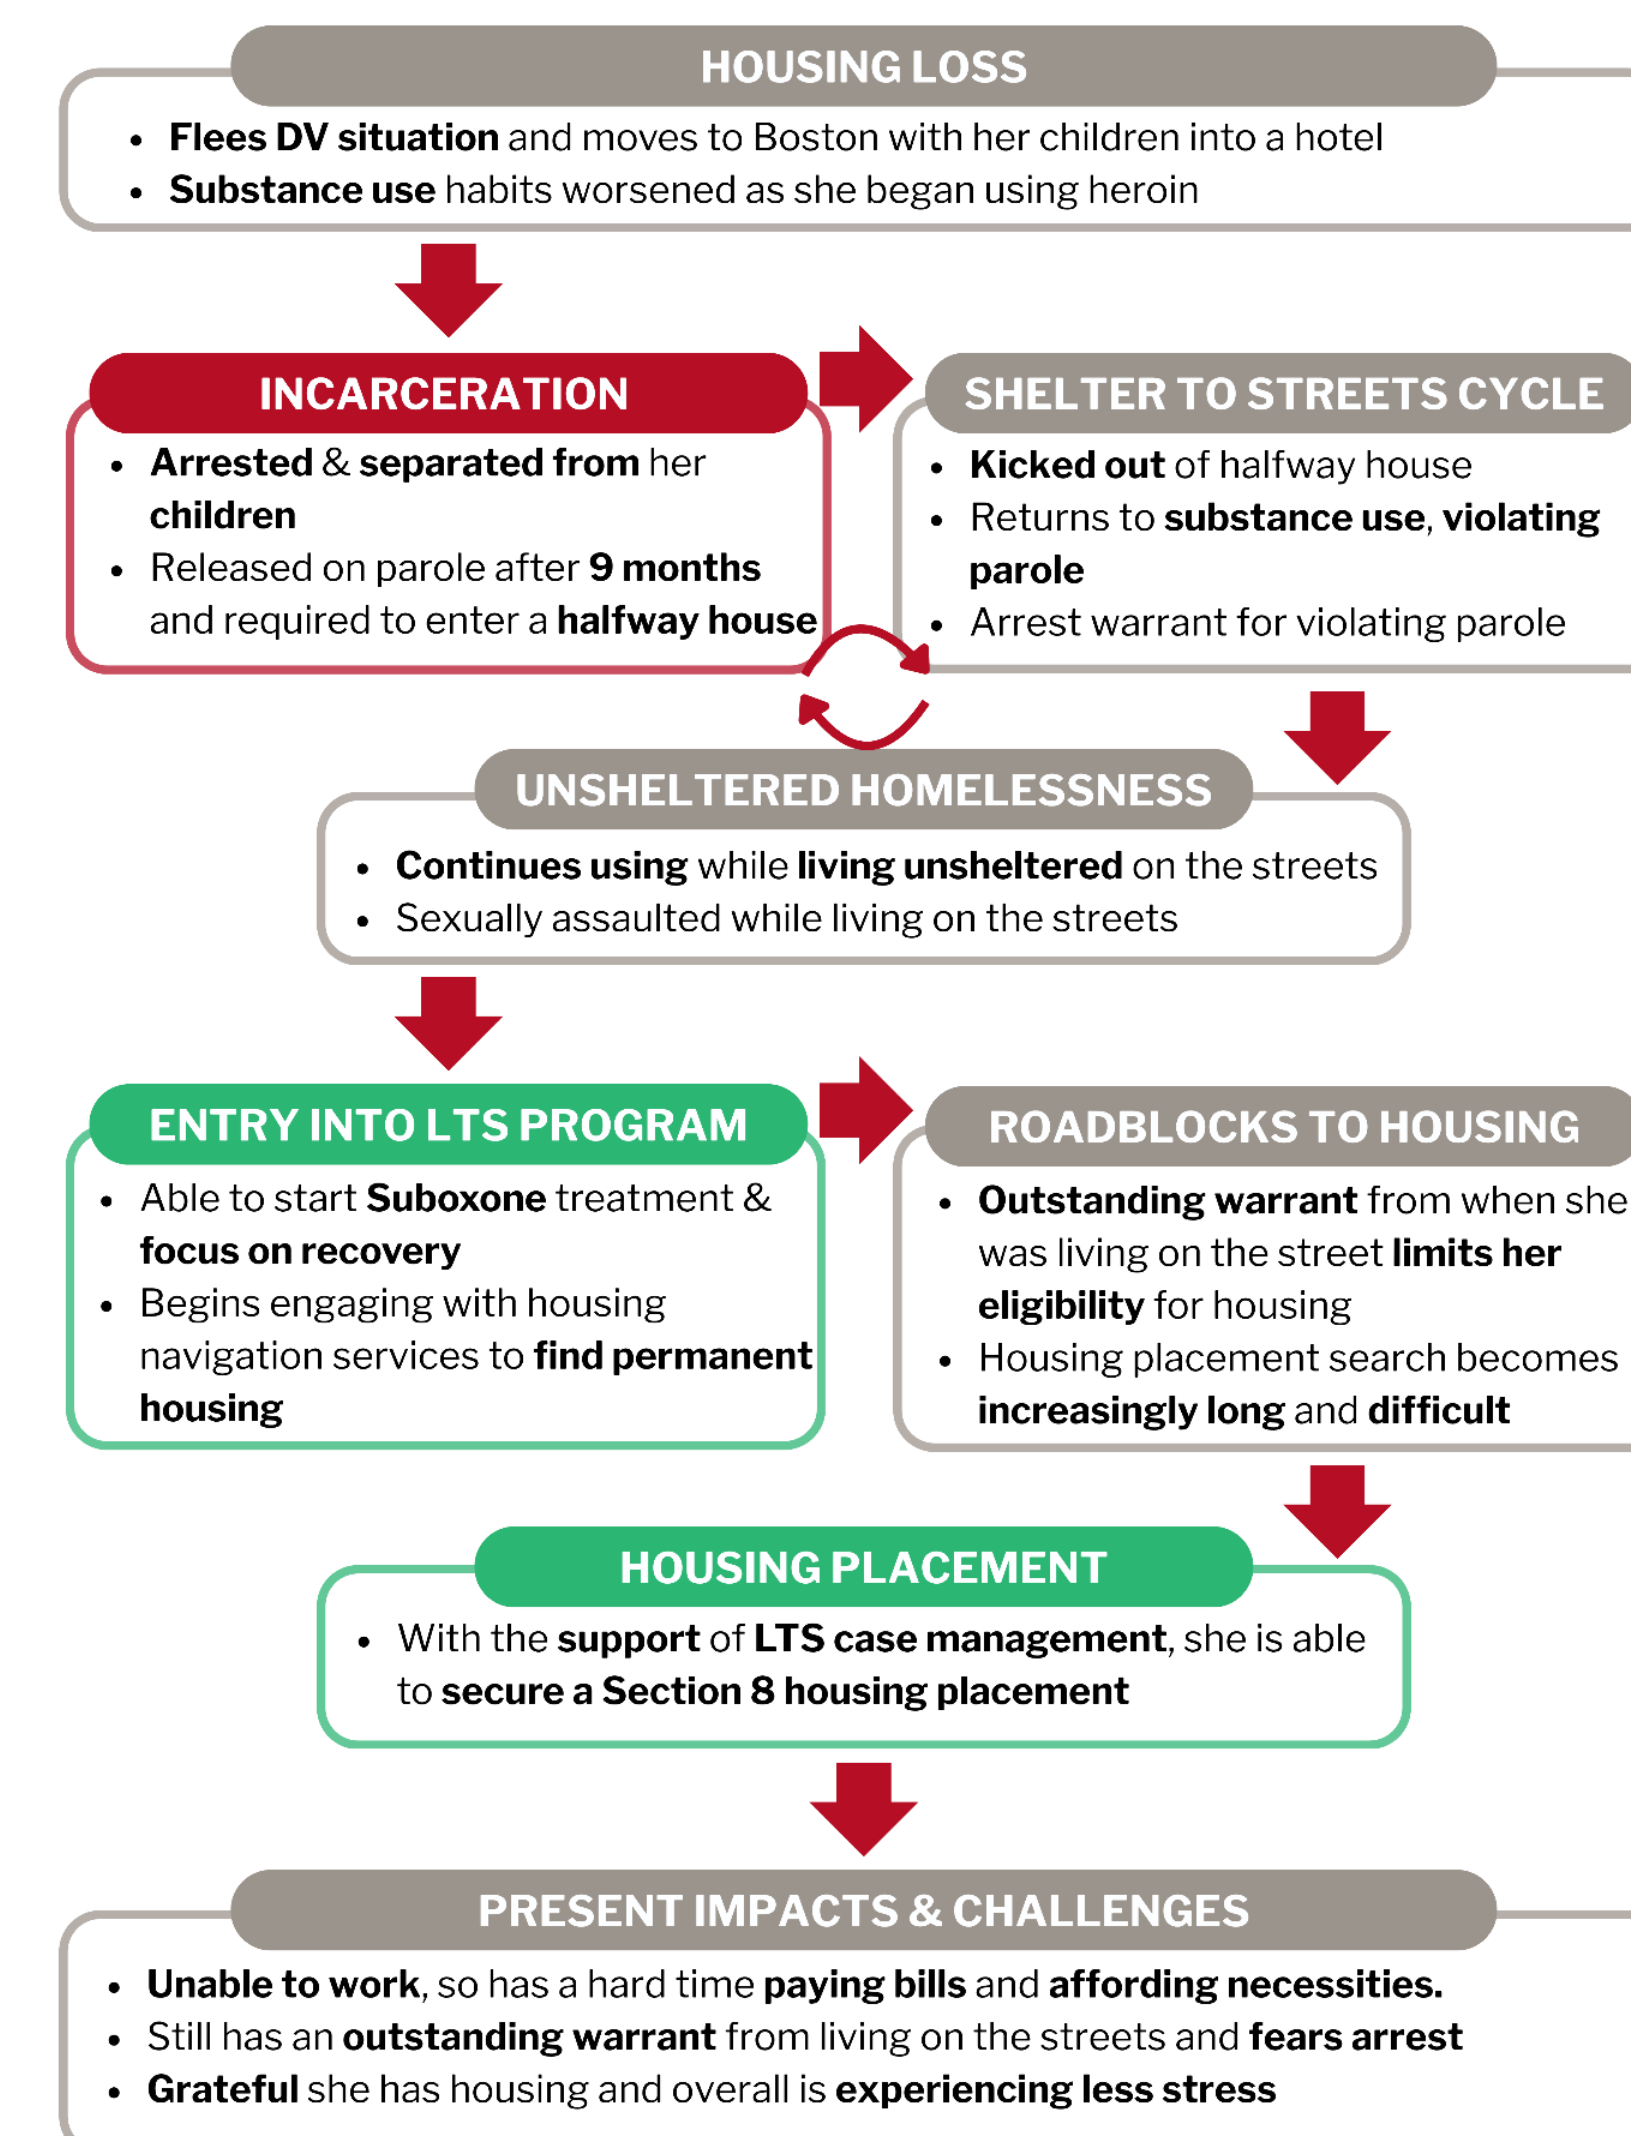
HOUSING LOSS

- Flees DV situation and moves to Boston with her children into a hotel
- Substance use habits worsened as she began using heroin

INCARCERATION

- Arrested & separated from her children
- Released on parole after 9 months and required to enter a halfway house

SHELTER TO STREETS CYCLE

- Kicked out of halfway house
- Returns to substance use, violating parole
- Arrest warrant for violating parole

UNSHELTERED HOMELESSNESS

- Continues using while living unsheltered on the streets
- Sexually assaulted while living on the streets

ENTRY INTO LTS PROGRAM

- Able to start Suboxone treatment & focus on recovery
- Begins engaging with housing navigation services to find permanent housing

ROADBLOCKS TO HOUSING

- Outstanding warrant from when she was living on the street limits her eligibility for housing
- Housing placement search becomes increasingly long and difficult

HOUSING PLACEMENT

- With the support of LTS case management, she is able to secure a Section 8 housing placement

PRESENT IMPACTS & CHALLENGES

- Unable to work, so has a hard time paying bills and affording necessities.
- Still has an outstanding warrant from living on the streets and fears arrest
- Grateful she has housing and overall is experiencing less stress